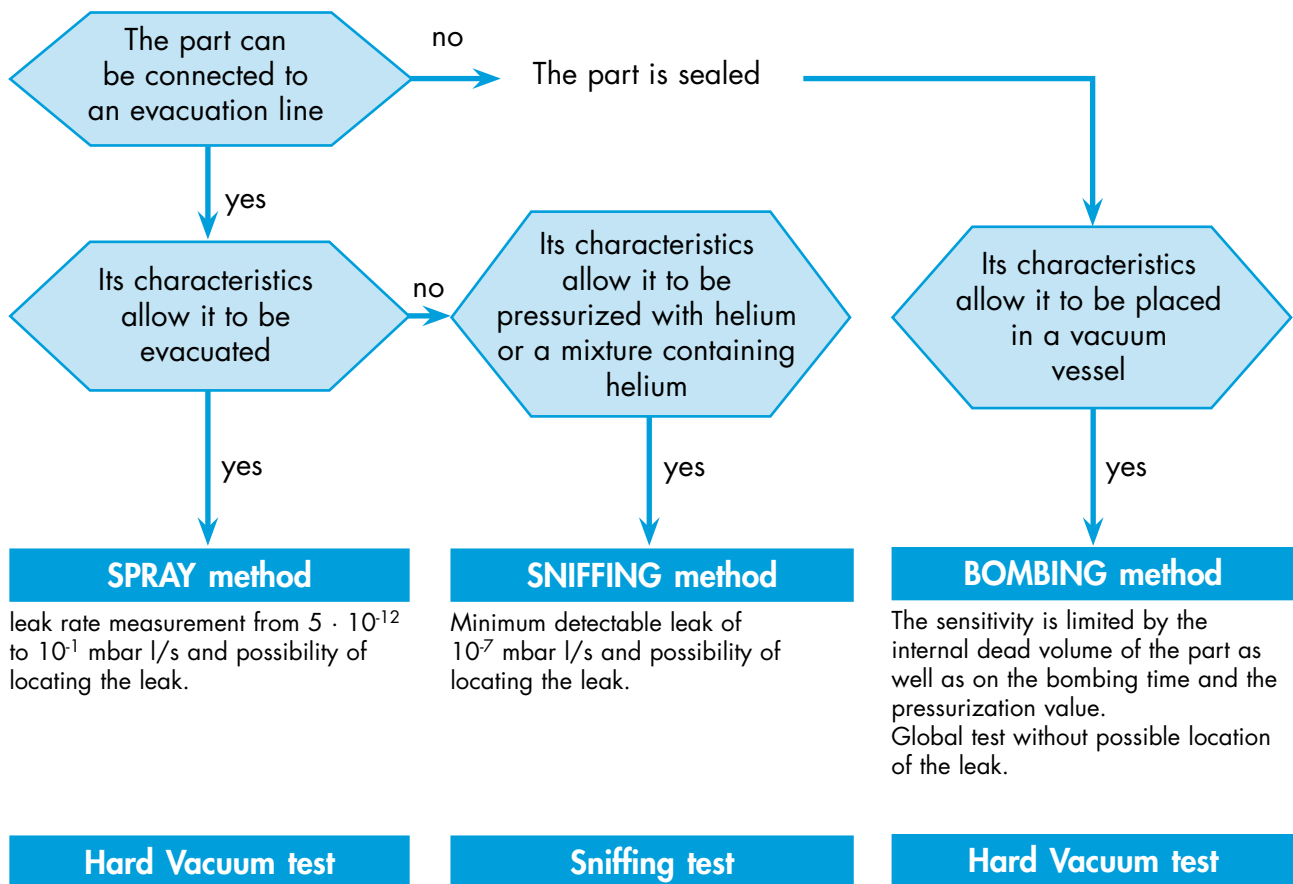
The part can be connected to an evacuation line

no

The part is sealed

yes

Its characteristics allow it to be evacuated

no

Its characteristics allow it to be pressurized with helium or a mixture containing helium

Its characteristics allow it to be placed in a vacuum vessel

yes

yes

yes

SPRAY method

leak rate measurement from $5 \cdot 10^{-12}$ to $10^{-1}$ mbar l/s and possibility of locating the leak.

SNIFFING method

Minimum detectable leak of $10^{-7}$ mbar l/s and possibility of locating the leak.

BOMBING method

The sensitivity is limited by the internal dead volume of the part as well as on the bombing time and the pressurization value.
Global test without possible location of the leak.

Hard Vacuum test

Sniffing test

Hard Vacuum test